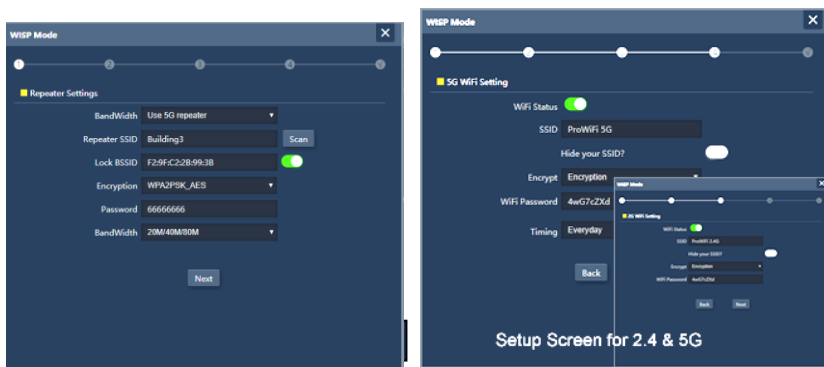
WISP Mode

Repeater Settings

BandWidth Use 5G repeater

Repeater SSID Building3 Scan

Lock BSSID F2:9F:C2:2B:99:3B

Encryption WPA2PSK_AES

Password 66666666

BandWidth 20M/40M/80M

Next

WISP Mode

5G WiFi Setting

WiFi Status

SSID ProWiFi 5G

Hide your SSID?

Encrypt Encryption

WiFi Password 4wG7cZXd

Timing Everyday

Back

WISP Mode

2G WiFi Setting

WiFi Status

SSID ProWiFi 2.4G

Hide your SSID?

Encrypt Encryption

WiFi Password 4wG7cZXd

Back Next

Setup Screen for 2.4 & 5G